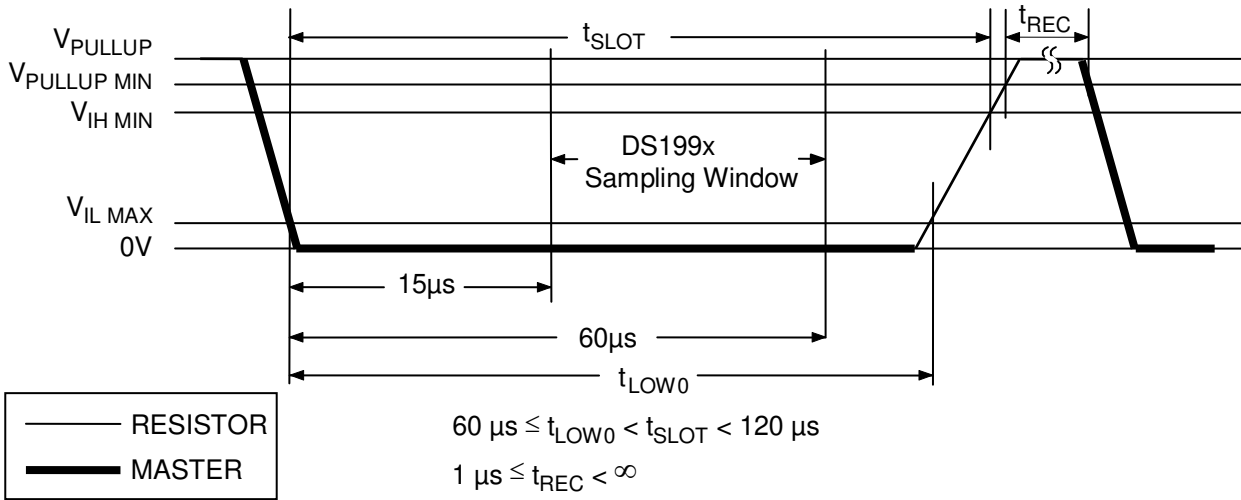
$V_{PULLUP}$
$V_{PULLUP\ MIN}$
$V_{IH\ MIN}$
$V_{IL\ MAX}$
0V

$t_{SLOT}$
$t_{REC}$

DS199x
Sampling Window

15µs
60µs
$t_{LOW0}$

RESISTOR
MASTER

$60\ \mu s \leq t_{LOW0} < t_{SLOT} < 120\ \mu s$
$1\ \mu s \leq t_{REC} < \infty$